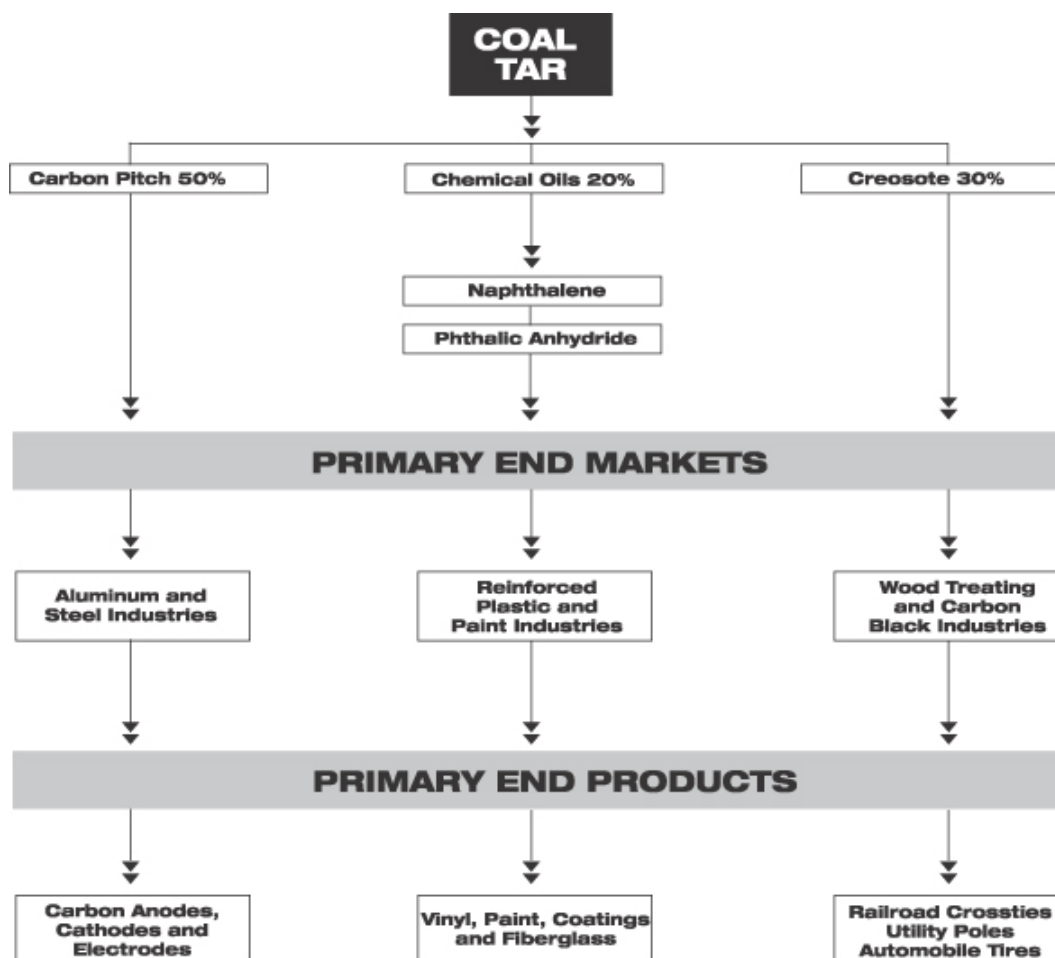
COAL TAR

Carbon Pitch 50%

Chemical Oils 20%

Creosote 30%

Naphthalene

Phthalic Anhydride

PRIMARY END MARKETS

Aluminum and Steel Industries

Reinforced Plastic and Paint Industries

Wood Treating and Carbon Black Industries

PRIMARY END PRODUCTS

Carbon Anodes, Cathodes and Electrodes

Vinyl, Paint, Coatings and Fiberglass

Railroad Crossties Utility Poles Automobile Tires